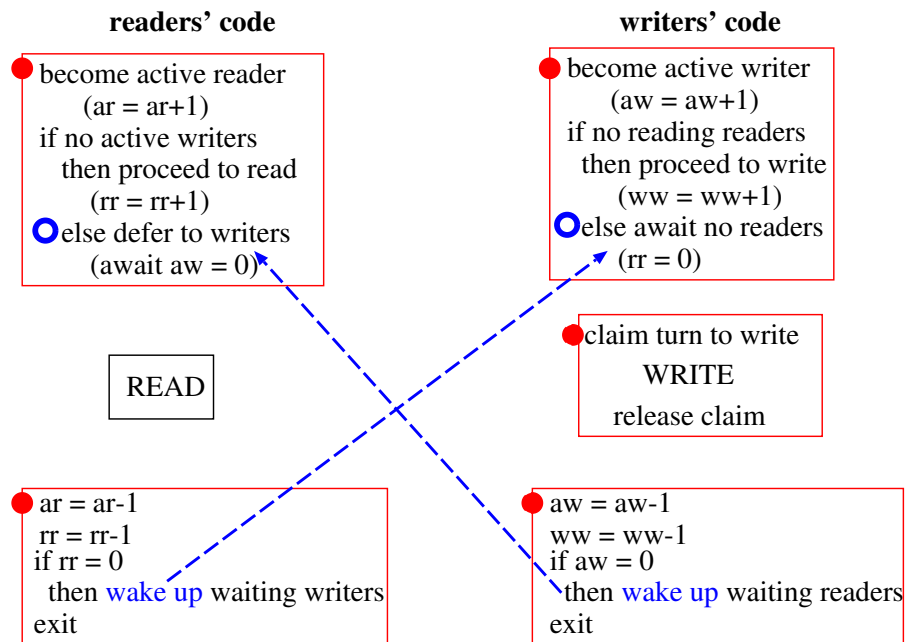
readers' code

become active reader
(ar = ar+1)
if no active writers
then proceed to read
(rr = rr+1)
else defer to writers
(await aw = 0)

READ

ar = ar-1
rr = rr-1
if rr = 0
then wake up waiting writers
exit

writers' code

become active writer
(aw = aw+1)
if no reading readers
then proceed to write
(ww = ww+1)
else await no readers
(rr = 0)

claim turn to write
WRITE
release claim

aw = aw-1
ww = ww-1
if aw = 0
then wake up waiting readers
exit